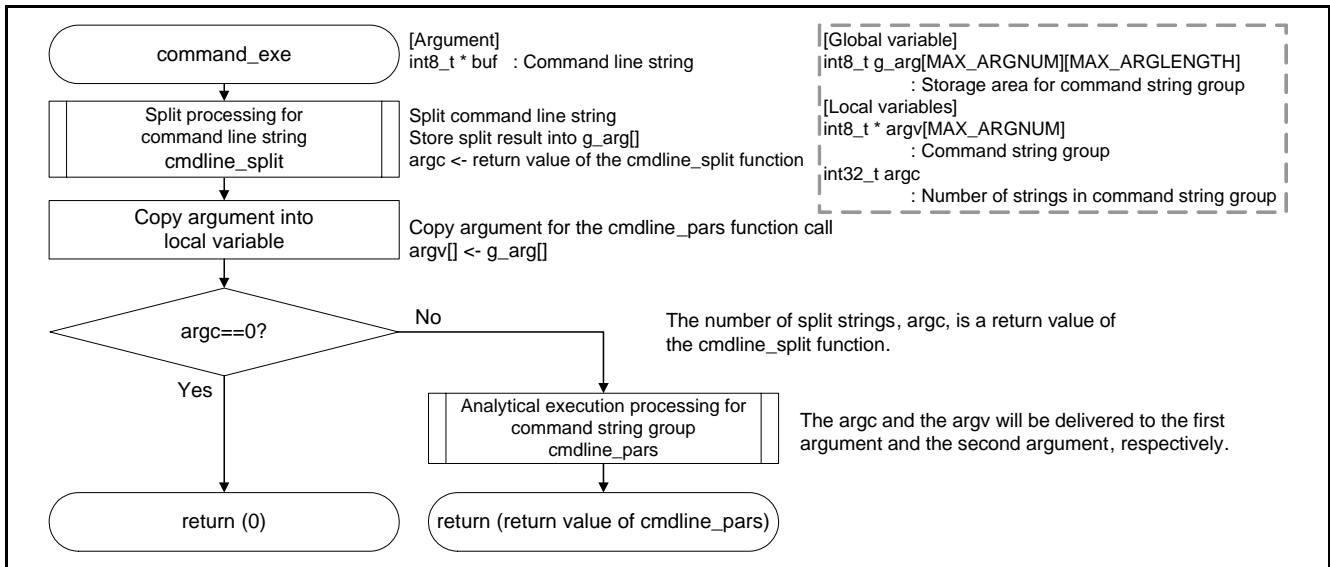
command_exe

[Argument]
int8_t * buf : Command line string

[Global variable]
int8_t g_arg[MAX_ARGNUM][MAX_ARGLENGTH]
: Storage area for command string group
[Local variables]
int8_t * argv[MAX_ARGNUM]
: Command string group
int32_t argc
: Number of strings in command string group

Split processing for command line string cmdline_split

Split command line string
Store split result into g_arg[]
argc <- return value of the cmdline_split function

Copy argument into local variable

Copy argument for the cmdline_pars function call
argv[] <- g_arg[]

argc==0?

No

The number of split strings, argc, is a return value of the cmdline_split function.

Yes

Analytical execution processing for command string group cmdline_pars

The argc and the argv will be delivered to the first argument and the second argument, respectively.

return (0)

return (return value of cmdline_pars)